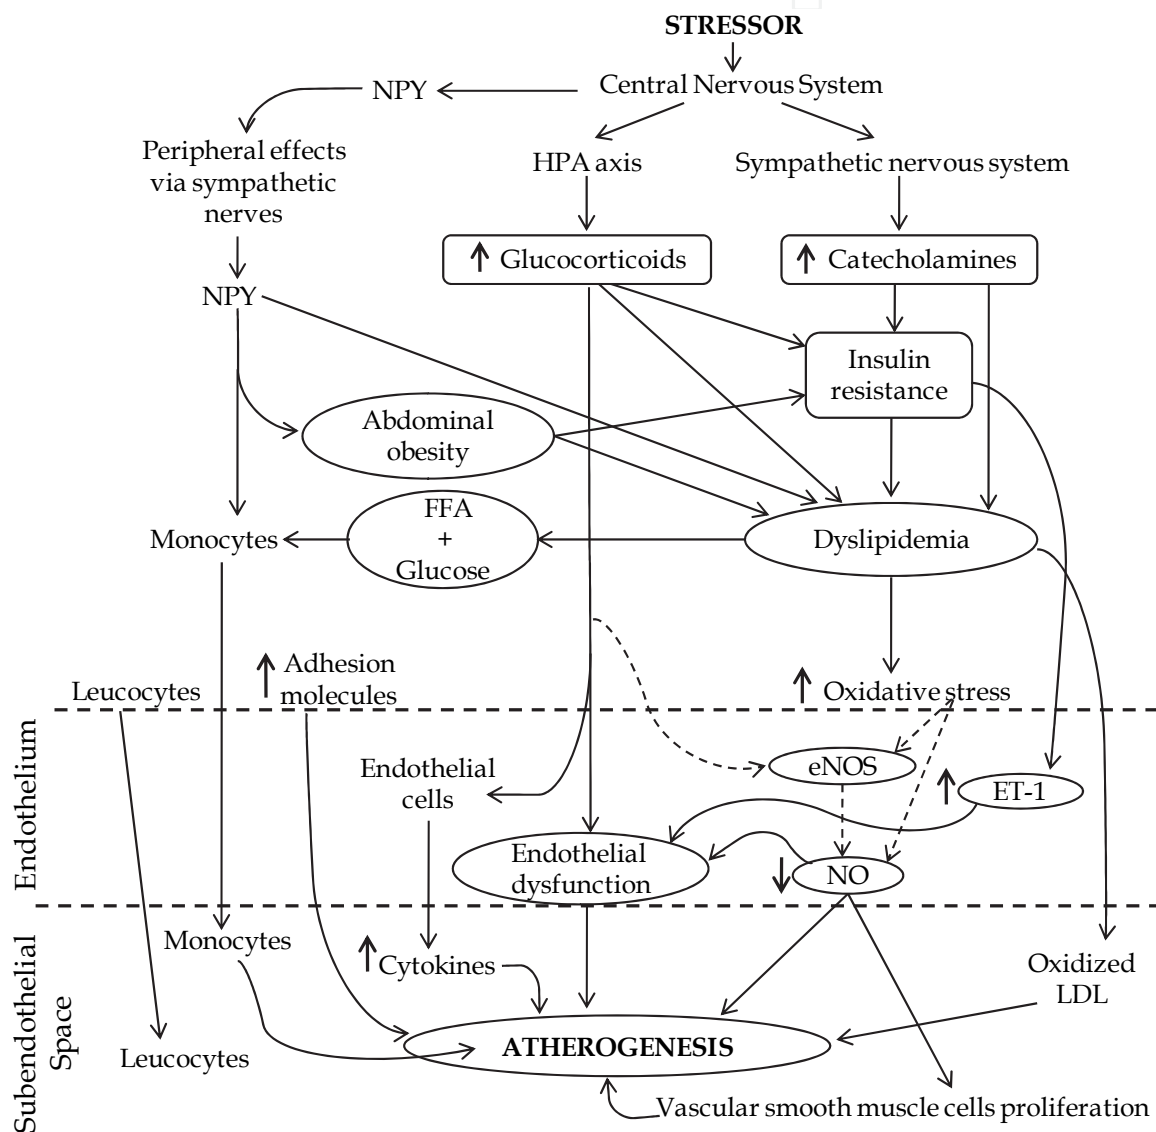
STRESSOR

Central Nervous System

NPY

Peripheral effects via sympathetic nerves

HPA axis

Sympathetic nervous system

↑ Glucocorticoids

↑ Catecholamines

NPY

Insulin resistance

Abdominal obesity

Monocytes

FFA + Glucose

Dyslipidemia

↑ Adhesion molecules

Leucocytes

↑ Oxidative stress

Endothelium

Endothelial cells

eNOS

↑ ET-1

Endothelial dysfunction

↓ NO

Subendothelial Space

Monocytes

↑ Cytokines

Oxidized LDL

Leucocytes

ATHEROGENESIS

Vascular smooth muscle cells proliferation